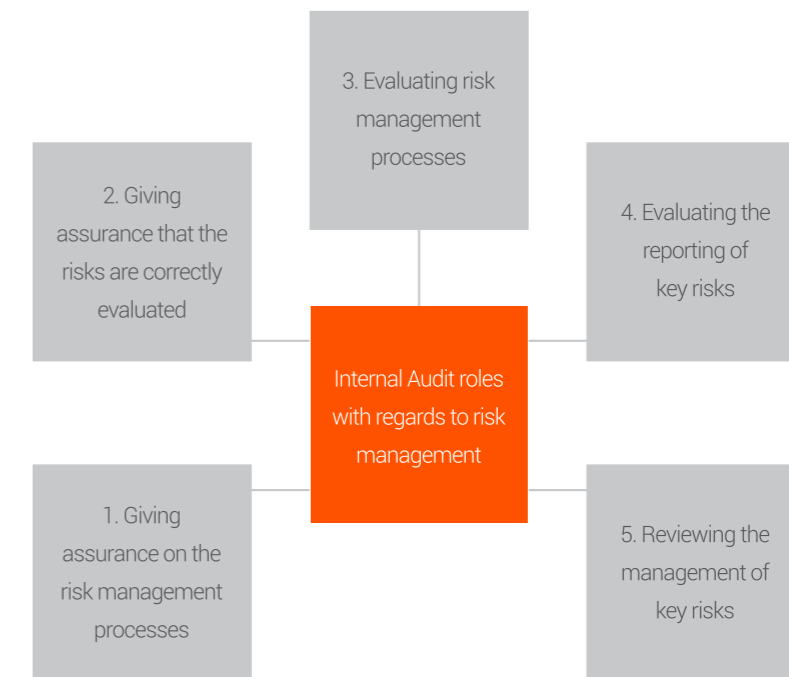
3. Evaluating risk management processes

2. Giving assurance that the risks are correctly evaluated

4. Evaluating the reporting of key risks

Internal Audit roles with regards to risk management

1. Giving assurance on the risk management processes

5. Reviewing the management of key risks